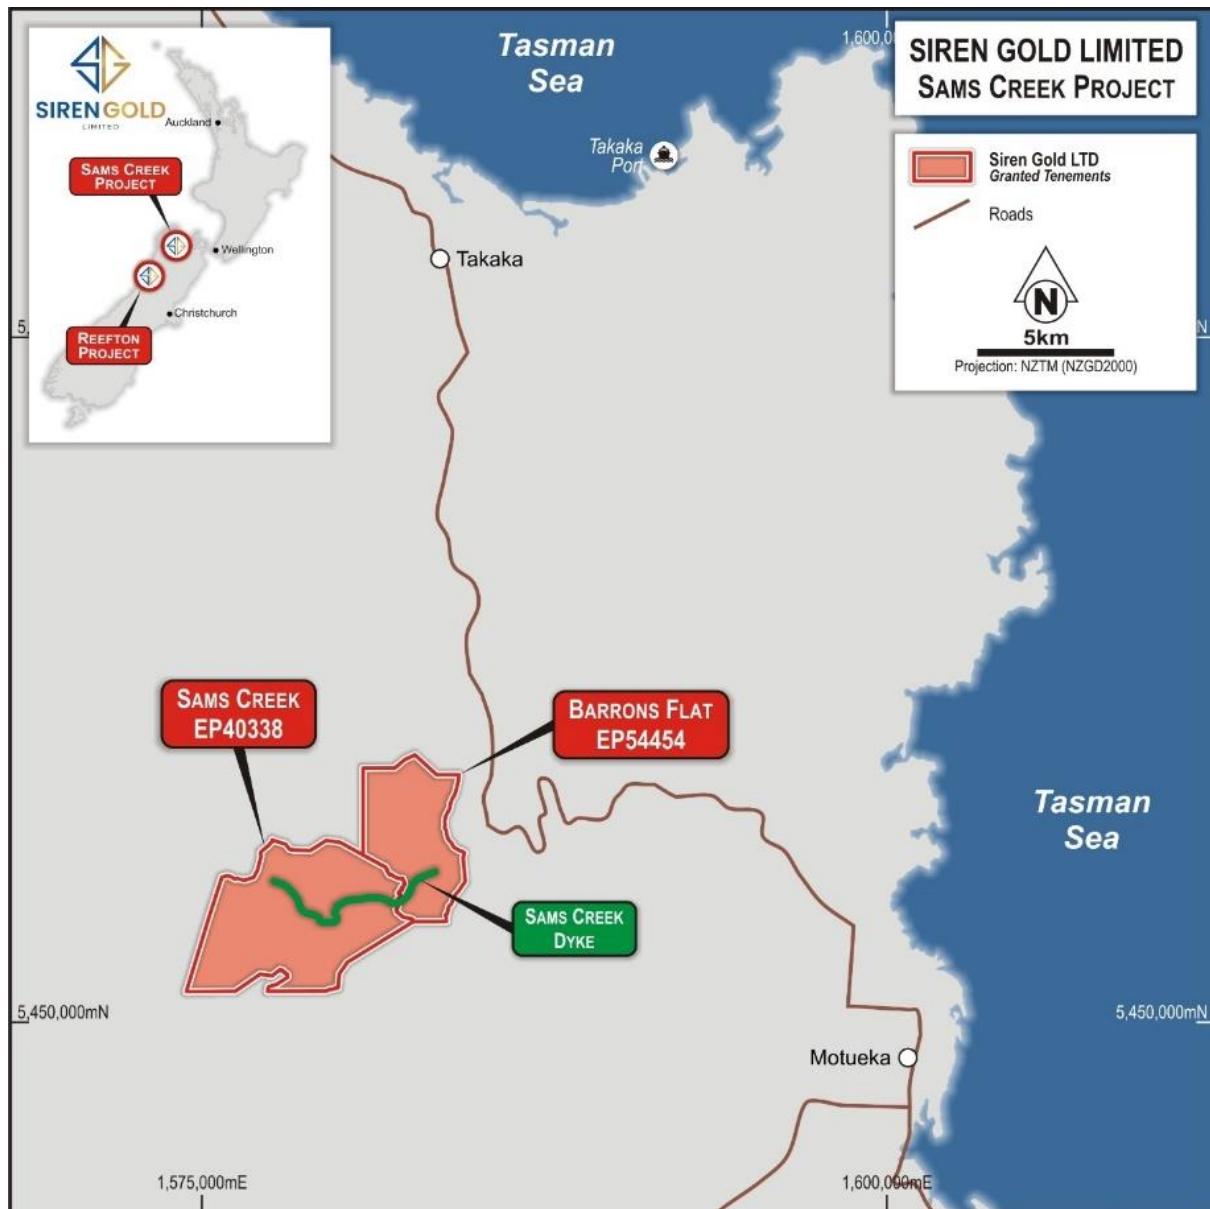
SIREN GOLD LIMITED
SAMS CREEK PROJECT

Siren Gold LTD
Granted Tenements
Roads

N
5km
Projection: NZTM (NZGD2000)

SIREN GOLD
LIMITED

Auckland
SAMS CREEK PROJECT
Wellington
Christchurch
REEFTON PROJECT

Tasman Sea

Takaka Port

Takaka

1,600,0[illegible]

5,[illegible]

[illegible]N

SAMS CREEK EP40338

BARRONS FLAT EP54454

SAMS CREEK DYKE

Tasman Sea

5,450,000mN

5,450,000mN

Motueka

1,575,000mE

1,600,000mE